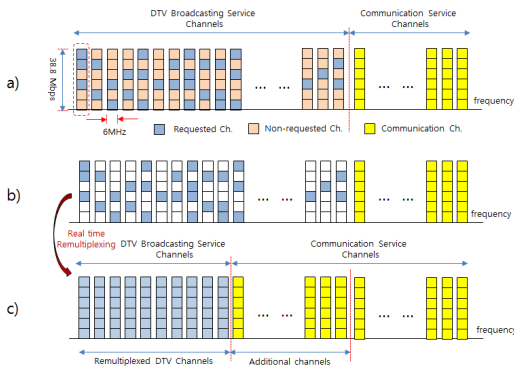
DTV Broadcasting Service Channels

Communication Service Channels

a)

38.8 Mbps

6MHz

Requested Ch.

Non-requested Ch.

Communication Ch.

frequency

b)

frequency

Real time Remultiplexing

DTV Broadcasting Service Channels

Communication Service Channels

c)

frequency

Remultiplexed DTV Channels

Additional channels